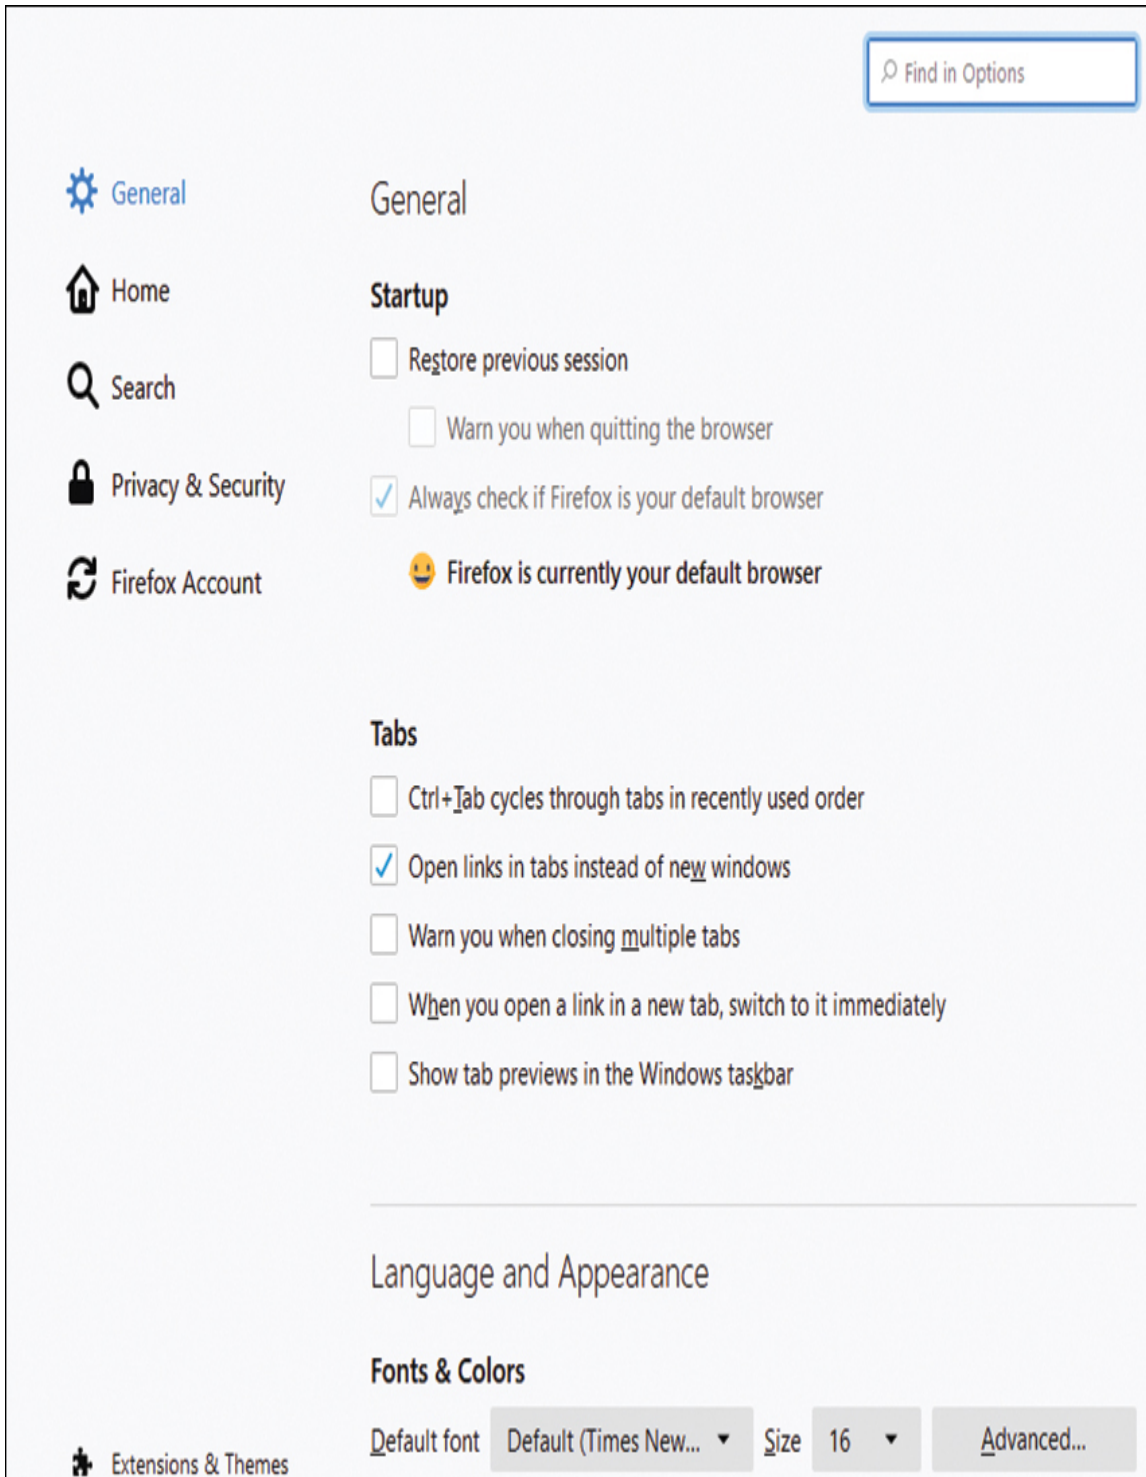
Find in Options

General

Home

Search

Privacy & Security

Firefox Account

General

Startup

Restore previous session

Warn you when quitting the browser

Always check if Firefox is your default browser

Firefox is currently your default browser

Tabs

Ctrl+Tab cycles through tabs in recently used order

Open links in tabs instead of new windows

Warn you when closing multiple tabs

When you open a link in a new tab, switch to it immediately

Show tab previews in the Windows taskbar

Language and Appearance

Fonts & Colors

Default font | Default (Times New... | Size | 16 | Advanced...

Extensions & Themes